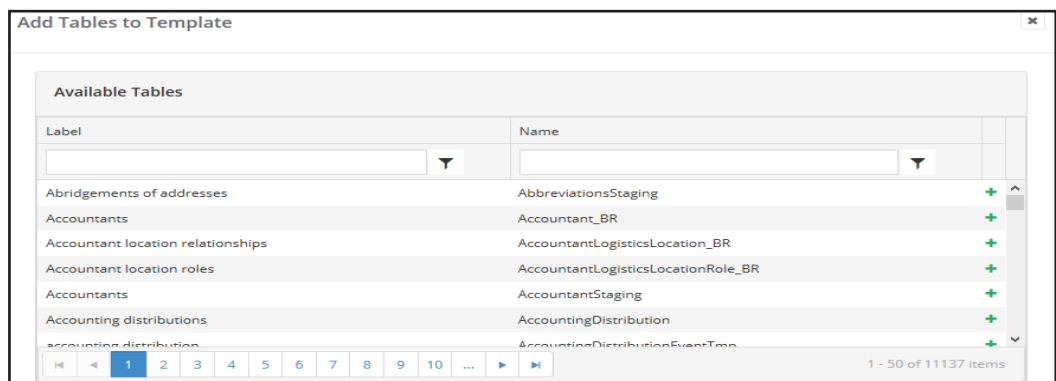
Add Tables to Template

×

Available Tables

| Label | Name | |
|---|---|---|
| Abridgements of addresses | AbbreviationsStaging | + |
| Accountants | Accountant_BR | + |
| Accountant location relationships | AccountantLogisticsLocation_BR | + |
| Accountant location roles | AccountantLogisticsLocationRole_BR | + |
| Accountants | AccountantStaging | + |
| Accounting distributions | AccountingDistribution | + |
| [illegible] | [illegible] | + |

1 2 3 4 5 6 7 8 9 10 ...

1 - 50 of 11137 items